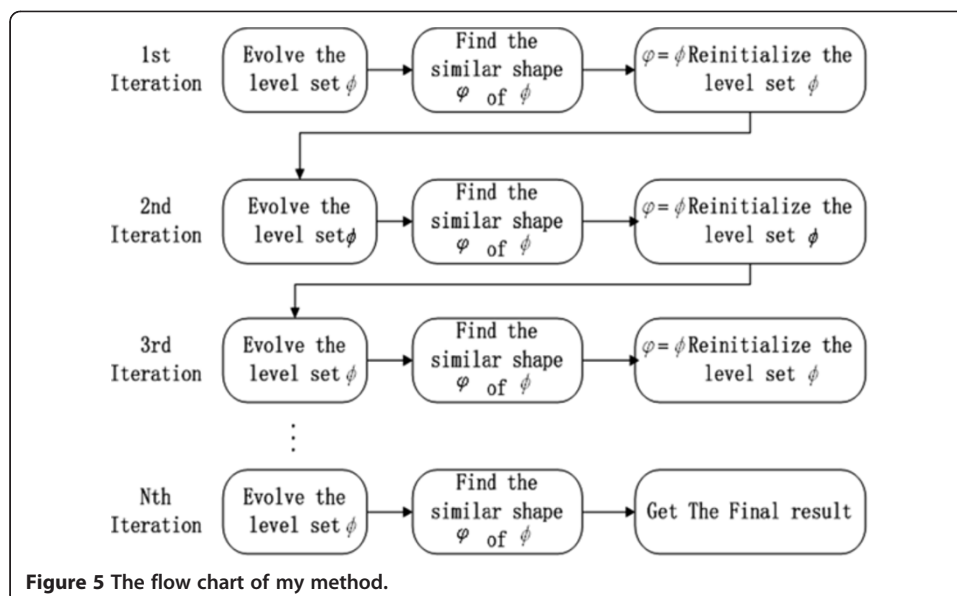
1st Iteration

Evolve the level set $\phi$

Find the similar shape $\varphi$ of $\phi$

$\varphi = \phi$ Reinitialize the level set $\phi$

2nd Iteration

Evolve the level set $\phi$

Find the similar shape $\varphi$ of $\phi$

$\varphi = \phi$ Reinitialize the level set $\phi$

3rd Iteration

Evolve the level set $\phi$

Find the similar shape $\varphi$ of $\phi$

$\varphi = \phi$ Reinitialize the level set $\phi$

⋮

Nth Iteration

Evolve the level set $\phi$

Find the similar shape $\varphi$ of $\phi$

Get The Final result

Figure 5 The flow chart of my method.